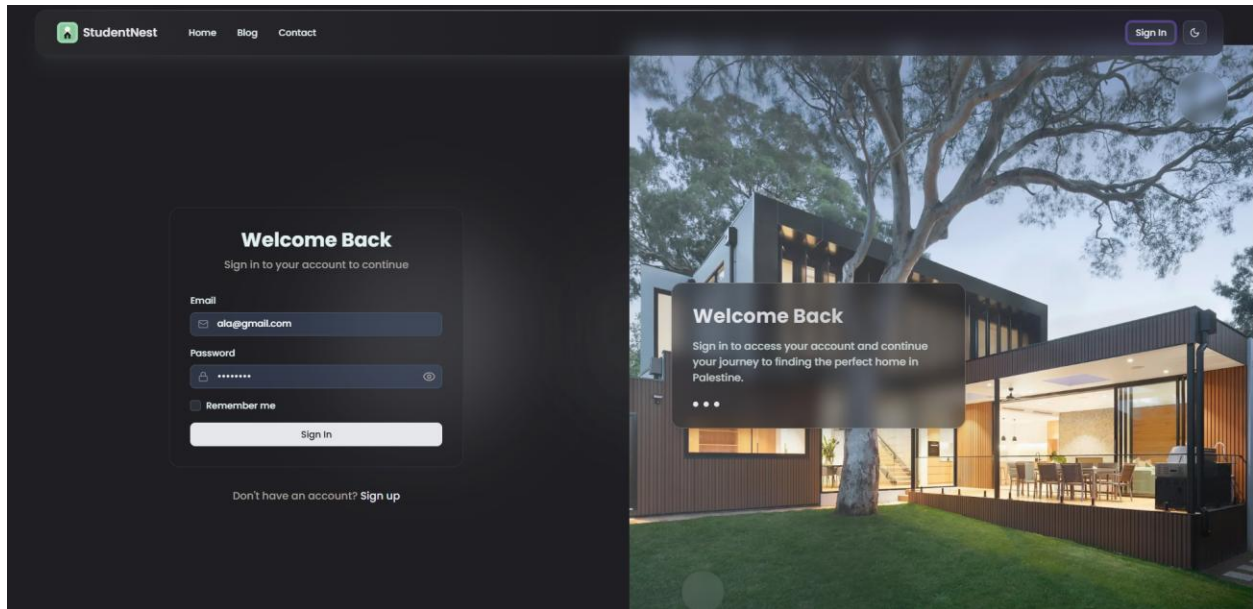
StudentNest Home Blog Contact

Sign In

Welcome Back

Sign in to your account to continue

Email

ala@gmail.com

Password

••••••••

Remember me

Sign In

Don't have an account? Sign up

Welcome Back

Sign in to access your account and continue your journey to finding the perfect home in Palestine.